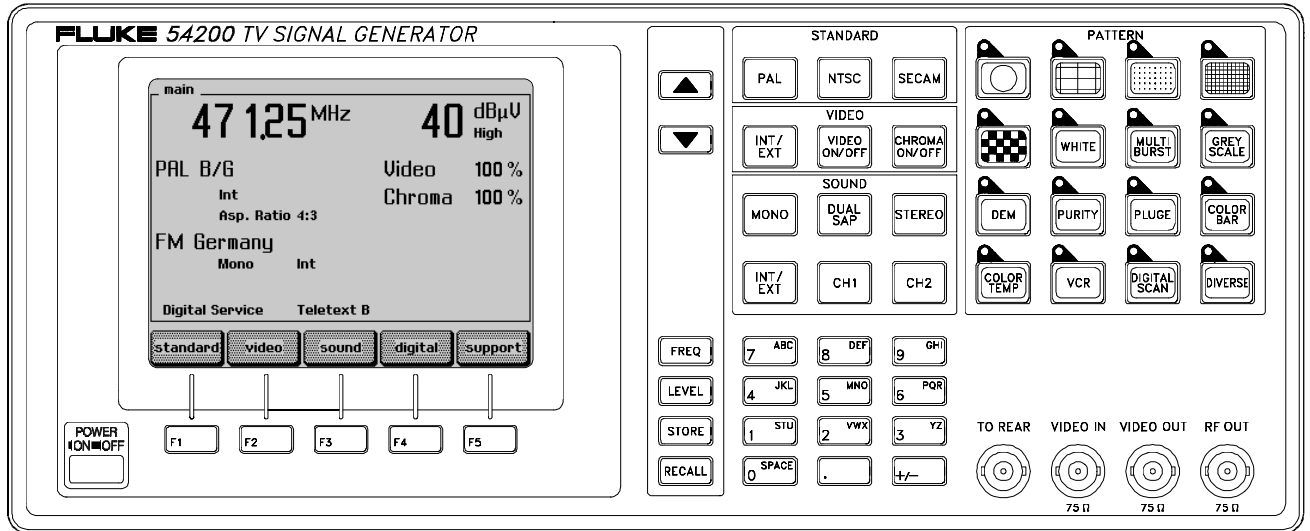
FLUKE 54200 TV SIGNAL GENERATOR

main
471.25 MHz
40 dBµV
High
PAL B/G
Int
Asp. Ratio 4:3
Video 100 %
Chroma 100 %
FM Germany
Mono Int
Digital Service Teletext B

standard video sound digital support

F1 F2 F3 F4 F5

POWER
ON OFF

STANDARD
PAL NTSC SECAM

VIDEO
INT/EXT VIDEO ON/OFF CHROMA ON/OFF

SOUND
MONO DUAL SAP STEREO
INT/EXT CH1 CH2

PATTERN
WHITE MULTI BURST GREY SCALE
DEM PURITY PLUGE COLOR BAR
COLOR TEMP VCR DIGITAL SCAN DIVERSE

FREQ
LEVEL
STORE
RECALL

7 ABC 8 DEF 9 GHI
4 JKL 5 MNO 6 PQR
1 STU 2 VWX 3 YZ
0 SPACE . +/–

TO REAR VIDEO IN VIDEO OUT RF OUT
75 Ω 75 Ω 75 Ω